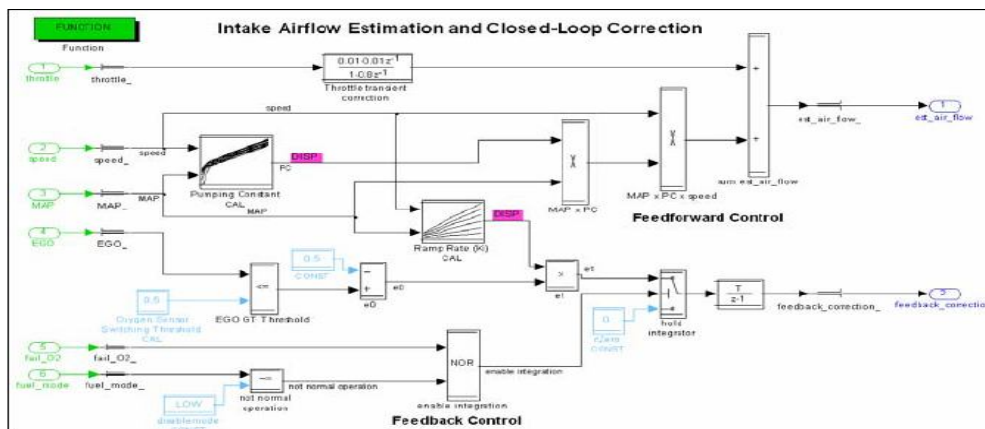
FUNCTION
Function

Intake Airflow Estimation and Closed-Loop Correction

1
throttle
throttle_

$\frac{0.01-0.01z^{-1}}{1-0.8z^{-1}}$
Throttle transient correction

speed

2
speed
speed_
speed

Pumping Constant
CAL
PC
DISP

3
MAP
MAP_
MAP
MAP

MAP x PC

MAP x PC x speed

sum est_air_flow

est_air_flow_

1
est_air_flow

Feedforward Control

4
EGO
EGO_

Ramp Rate (Ki)
CAL
DISP

0.5
CONST

e0

e1

e1

EGO GT Threshold

0.5
Oxygen Sensor Switching Threshold
CAL

0
zero
CONST

hold integrator

$\frac{T}{z-1}$

feedback_correction_

2
feedback_correction

5
fail_O2
fail_O2_

6
fuel_mode
fuel_mode_

NOR
enable integration

not normal operation

not normal operation

LOW
disablemode
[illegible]

enable integration

Feedback Control